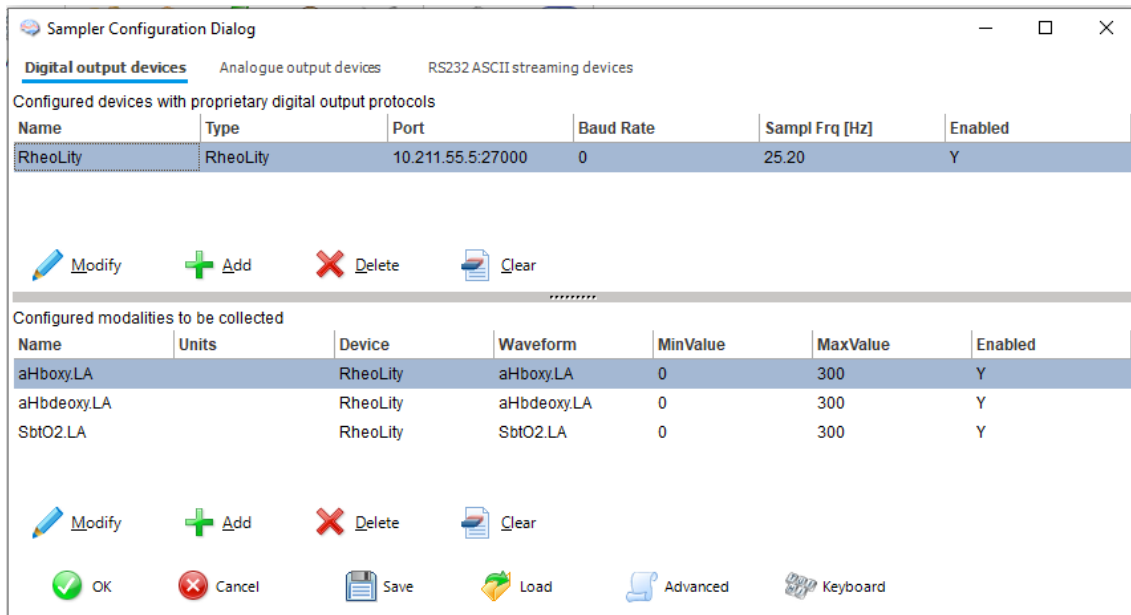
Sampler Configuration Dialog

Digital output devices | Analogue output devices | RS232 ASCII streaming devices

Configured devices with proprietary digital output protocols

| Name | Type | Port | Baud Rate | Sampl Frq [Hz] | Enabled |
|---|---|---|---|---|---|
| RheoLity | RheoLity | 10.211.55.5:27000 | 0 | 25.20 | Y |

Modify Add Delete Clear

Configured modalities to be collected

| Name | Units | Device | Waveform | MinValue | MaxValue | Enabled |
|---|---|---|---|---|---|---|
| aHboxy.LA | | RheoLity | aHboxy.LA | 0 | 300 | Y |
| aHbdeoxy.LA | | RheoLity | aHbdeoxy.LA | 0 | 300 | Y |
| SbtO2.LA | | RheoLity | SbtO2.LA | 0 | 300 | Y |

Modify Add Delete Clear

OK Cancel Save Load Advanced Keyboard